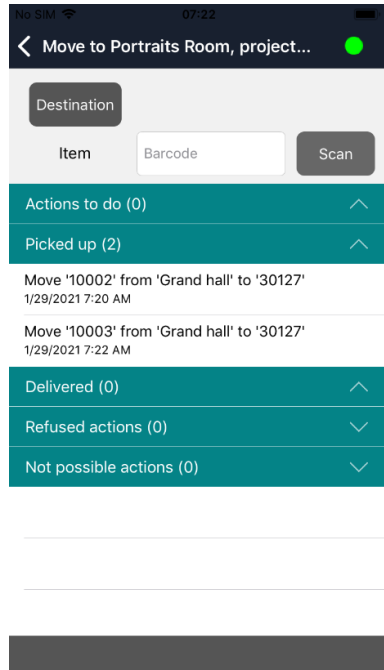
No SIM 07:22

Move to Portraits Room, project...

Destination

Item Barcode Scan

Actions to do (0)

Picked up (2)

Move '10002' from 'Grand hall' to '30127'
1/29/2021 7:20 AM

Move '10003' from 'Grand hall' to '30127'
1/29/2021 7:22 AM

Delivered (0)

Refused actions (0)

Not possible actions (0)